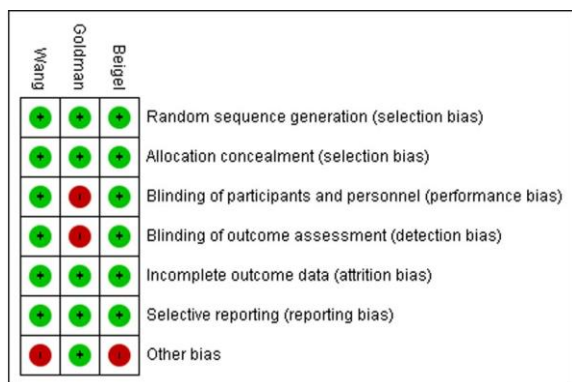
| Wang | Goldman | Beigel | |
|---|---|---|---|
| + | + | + | Random sequence generation (selection bias) |
| + | + | + | Allocation concealment (selection bias) |
| + | - | + | Blinding of participants and personnel (performance bias) |
| + | - | + | Blinding of outcome assessment (detection bias) |
| + | + | + | Incomplete outcome data (attrition bias) |
| + | + | + | Selective reporting (reporting bias) |
| - | + | - | Other bias |